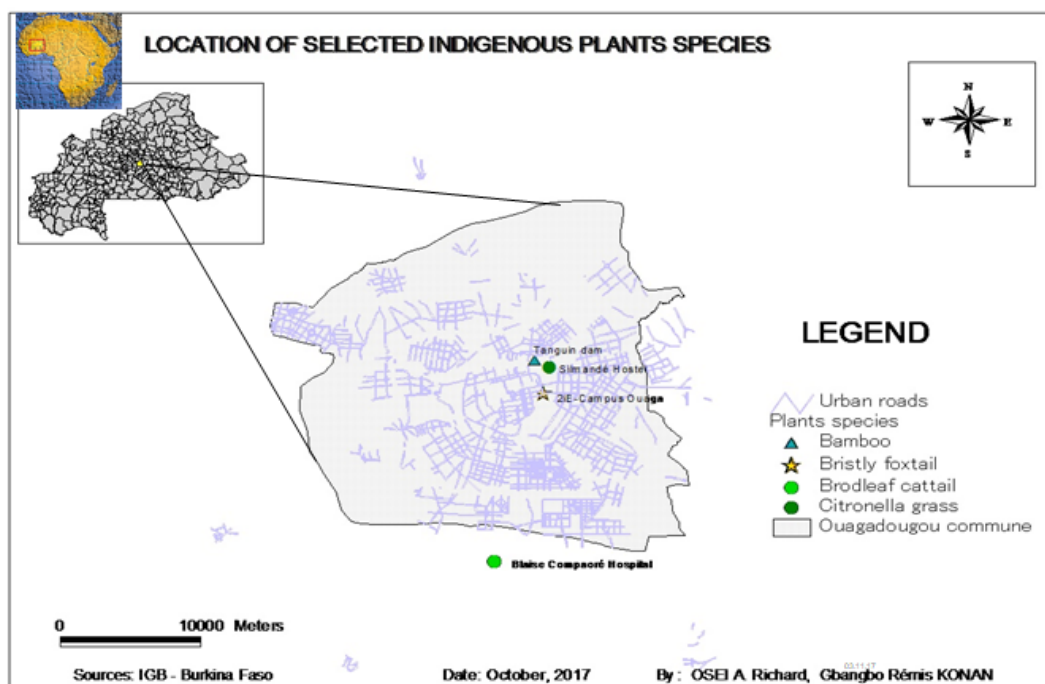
LOCATION OF SELECTED INDIGENOUS PLANTS SPECIES

N
W
E
S

Tanguin dam
Silmandé Hostel
2iE-Campus Ouaga
Blaise Compaoré Hospital

LEGEND
Urban roads
Plants species
Bamboo
Bristly foxtail
Brodleaf cattail
Citronella grass
Ouagadougou commune

0 10000 Meters

Sources: IGB - Burkina Faso
Date: October, 2017
By: OSEI A. Richard, Gbangbo Rémis KONAN